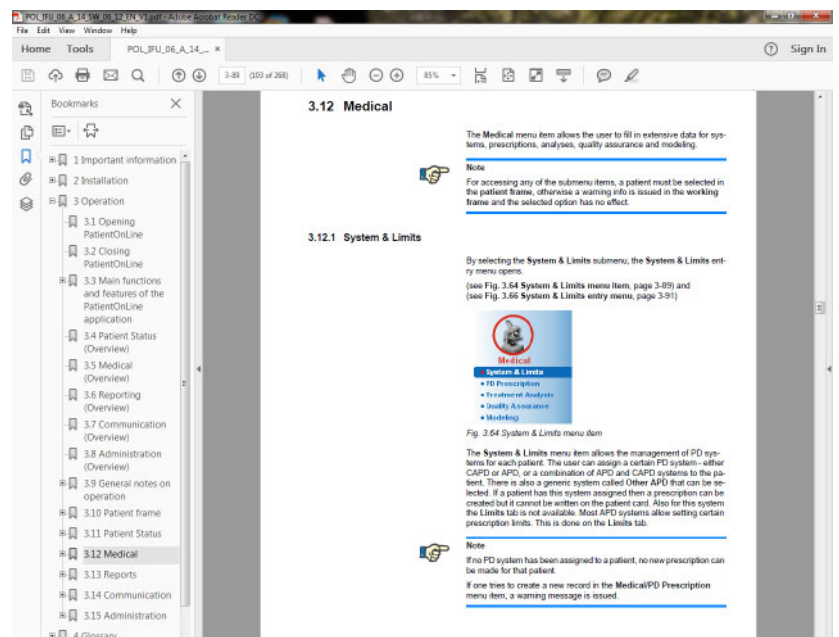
POL_IFU_06_A_14_SW_06_12_EN_V1.pdf - Adobe Acrobat Reader DC
File Edit View Window Help
Home Tools POL_IFU_06_A_14_... ×
Sign In
3-89 (103 of 268) 85%

Bookmarks
1 Important information
2 Installation
3 Operation
3.1 Opening PatientOnLine
3.2 Closing PatientOnLine
3.3 Main functions and features of the PatientOnLine application
3.4 Patient Status (Overview)
3.5 Medical (Overview)
3.6 Reporting (Overview)
3.7 Communication (Overview)
3.8 Administration (Overview)
3.9 General notes on operation
3.10 Patient frame
3.11 Patient Status
3.12 Medical
3.13 Reports
3.14 Communication
3.15 Administration
4 Glossary

3.12 Medical

The Medical menu item allows the user to fill in extensive data for systems, prescriptions, analyses, quality assurance and modeling.

Note
For accessing any of the submenu items, a patient must be selected in the patient frame, otherwise a warning info is issued in the working frame and the selected option has no effect.

3.12.1 System & Limits

By selecting the System & Limits submenu, the System & Limits entry menu opens.
(see Fig. 3.64 System & Limits menu item, page 3-89) and
(see Fig. 3.66 System & Limits entry menu, page 3-91)

Medical
System & Limits
PD Prescription
Treatment Analysis
Quality Assurance
Modeling

Fig. 3.64 System & Limits menu item

The System & Limits menu item allows the management of PD systems for each patient. The user can assign a certain PD system - either CAPD or APD, or a combination of APD and CAPD systems to the patient. There is also a generic system called Other APD that can be selected. If a patient has this system assigned then a prescription can be created but it cannot be written on the patient card. Also for this system the Limits tab is not available. Most APD systems allow setting certain prescription limits. This is done on the Limits tab.

Note
If no PD system has been assigned to a patient, no new prescription can be made for that patient.
If one tries to create a new record in the Medical/PD Prescription menu item, a warning message is issued.